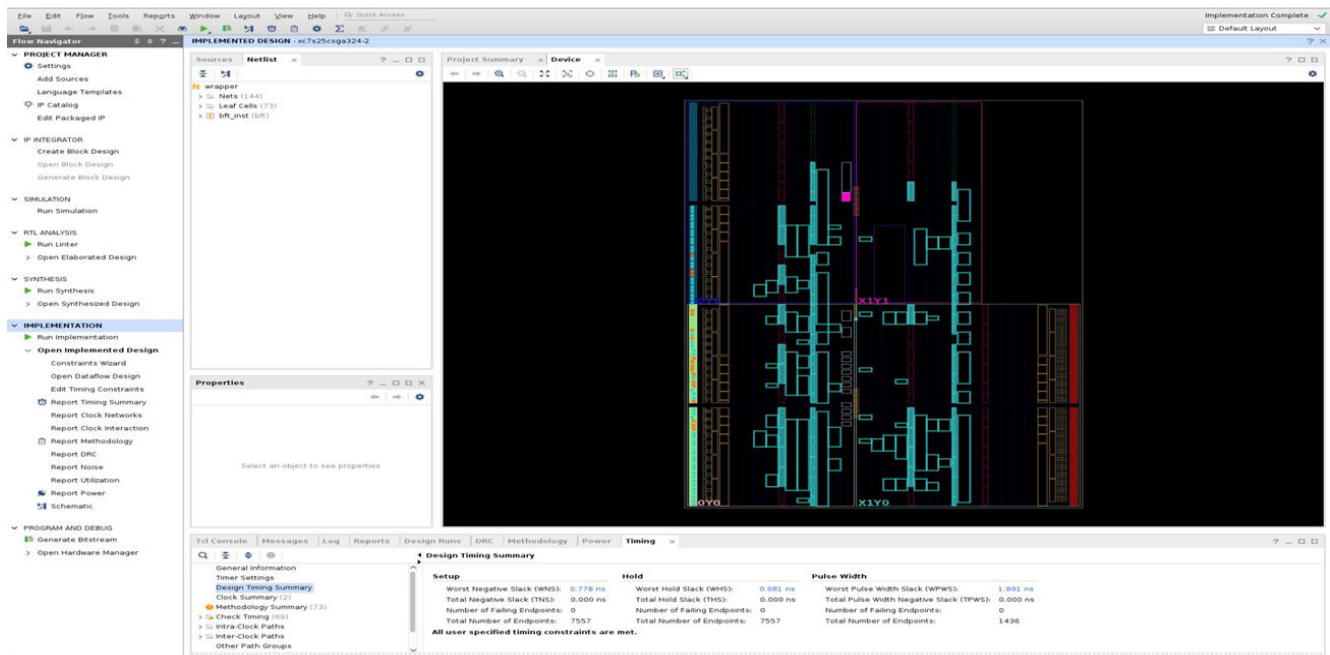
File Edit Flow Tools Reports Window Layout View Help Q- Quick Access

Implementation Complete ✓

Default Layout

Flow Navigator

IMPLEMENTED DESIGN - xc7s25csga324-2

PROJECT MANAGER
Settings
Add Sources
Language Templates
IP Catalog
Edit Packaged IP

IP INTEGRATOR
Create Block Design
Open Block Design
Generate Block Design

SIMULATION
Run Simulation

RTL ANALYSIS
Run Linter
Open Elaborated Design

SYNTHESIS
Run Synthesis
Open Synthesized Design

IMPLEMENTATION
Run Implementation
Open Implemented Design
Constraints Wizard
Open Dataflow Design
Edit Timing Constraints
Report Timing Summary
Report Clock Networks
Report Clock Interaction
Report Methodology
Report DRC
Report Noise
Report Utilization
Report Power
Schematic

PROGRAM AND DEBUG
Generate Bitstream
Open Hardware Manager

Sources Netlist

wrapper
Nets (144)
Leaf Cells (73)
bft_inst (bft)

Properties

Select an object to see properties

Project Summary Device

X0Y1 X1Y1 X0Y0 X1Y0

Tcl Console Messages Log Reports Design Runs DRC Methodology Power Timing

General Information
Timer Settings
Design Timing Summary
Clock Summary (2)
Methodology Summary (73)
Check Timing (69)
Intra-Clock Paths
Inter-Clock Paths
Other Path Groups

Design Timing Summary

| Setup | | Hold | | Pulse Width | |
|---|---|---|---|---|---|
| Worst Negative Slack (WNS): | 0.778 ns | Worst Hold Slack (WHS): | 0.081 ns | Worst Pulse Width Slack (WPWS): | 1.891 ns |
| Total Negative Slack (TNS): | 0.000 ns | Total Hold Slack (THS): | 0.000 ns | Total Pulse Width Negative Slack (TPWS): | 0.000 ns |
| Number of Failing Endpoints: | 0 | Number of Failing Endpoints: | 0 | Number of Failing Endpoints: | 0 |
| Total Number of Endpoints: | 7557 | Total Number of Endpoints: | 7557 | Total Number of Endpoints: | 1436 |

All user specified timing constraints are met.